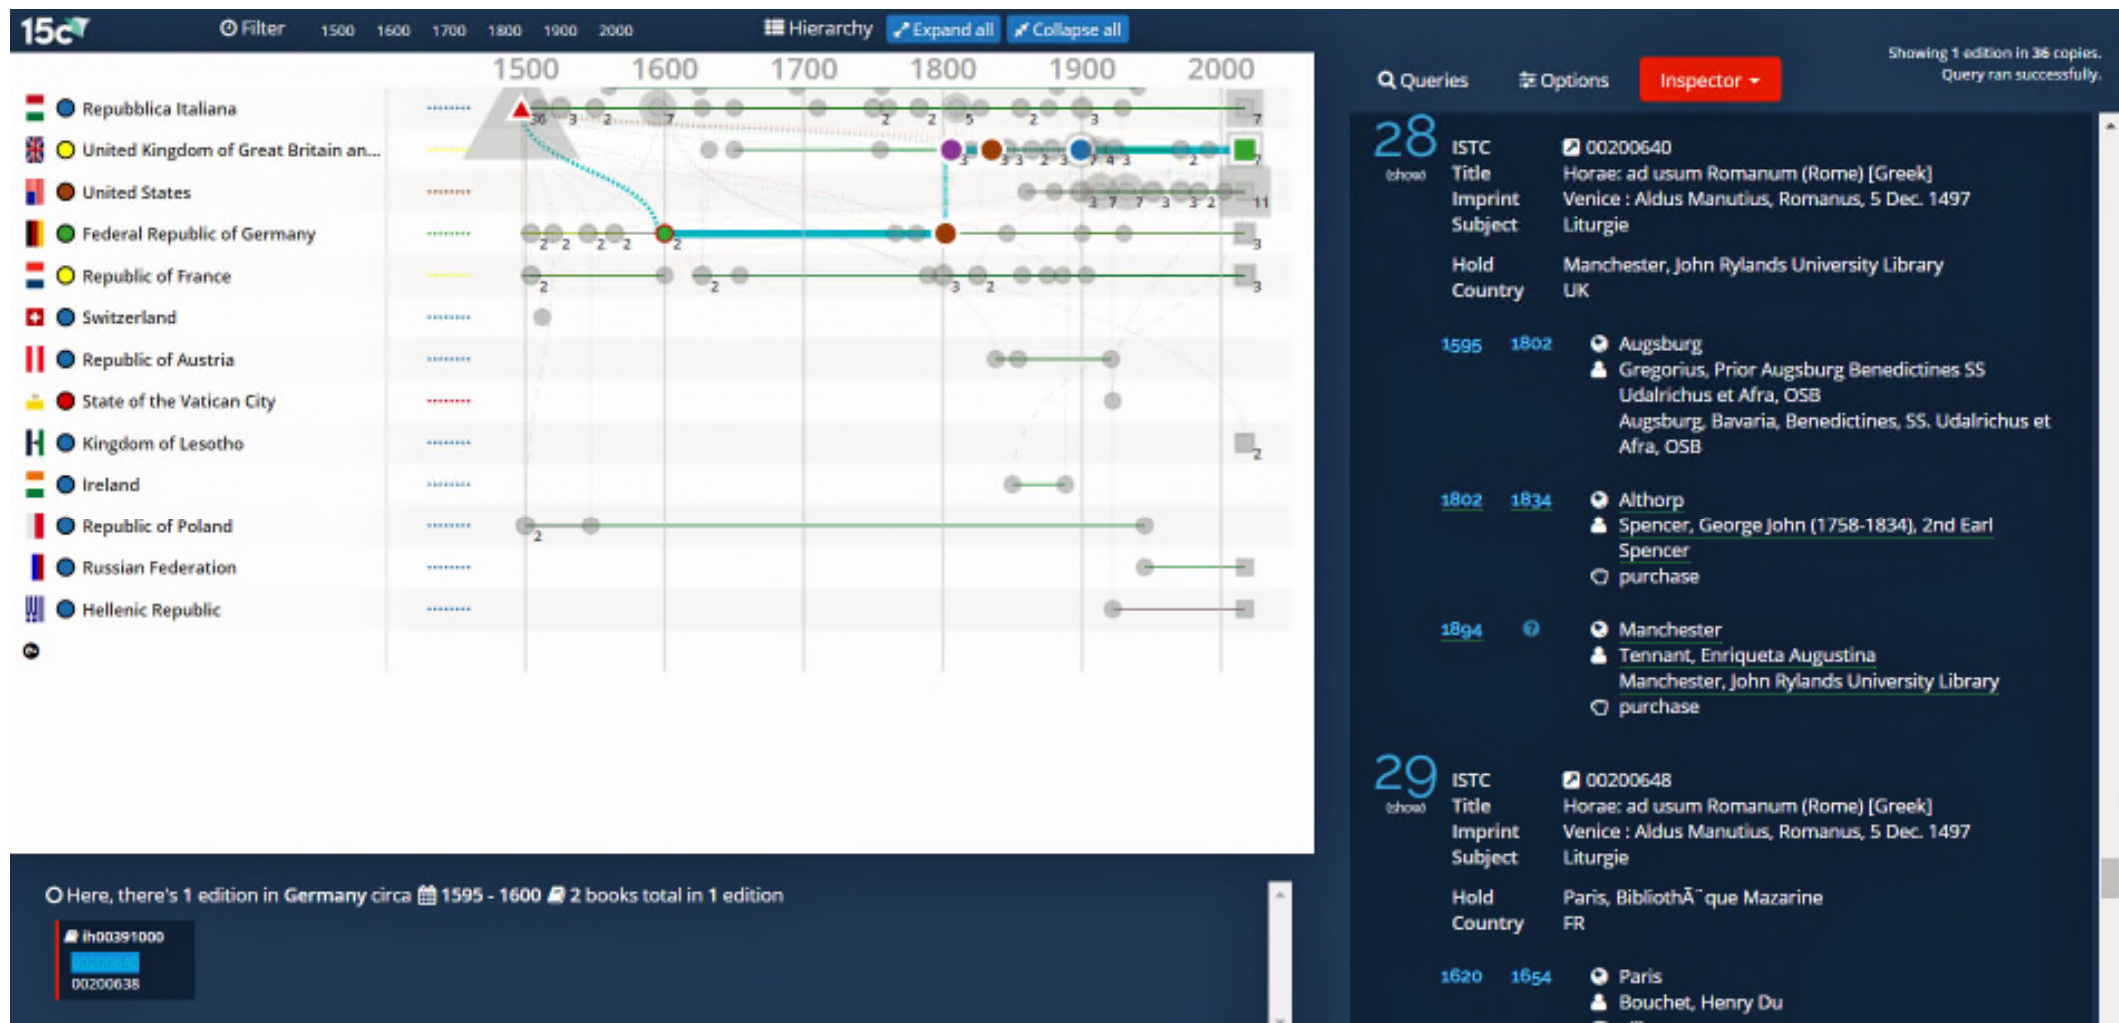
15c Filter 1500 1600 1700 1800 1900 2000 Hierarchy Expand all Collapse all

1500 1600 1700 1800 1900 2000

Repubblica Italiana
United Kingdom of Great Britain an...
United States
Federal Republic of Germany
Republic of France
Switzerland
Republic of Austria
State of the Vatican City
Kingdom of Lesotho
Ireland
Republic of Poland
Russian Federation
Hellenic Republic

Queries Options Inspector

Showing 1 edition in 36 copies. Query ran successfully.

28 (show)
ISTC 00200640
Title Horae: ad usum Romanum (Rome) [Greek]
Imprint Venice : Aldus Manutius, Romanus, 5 Dec. 1497
Subject Liturgie
Hold Manchester, John Rylands University Library
Country UK

1595 1802 Augsburg
Gregorius, Prior Augsburg Benedictines SS Udalrichus et Afra, OSB
Augsburg, Bavaria, Benedictines, SS. Udalrichus et Afra, OSB

1802 1834 Althorp
Spencer, George John (1758-1834), 2nd Earl Spencer
purchase

1894 Manchester
Tennant, Enriqueta Augustina
Manchester, John Rylands University Library
purchase

29 (show)
ISTC 00200648
Title Horae: ad usum Romanum (Rome) [Greek]
Imprint Venice : Aldus Manutius, Romanus, 5 Dec. 1497
Subject Liturgie
Hold Paris, BibliothÃ¨que Mazarine
Country FR

1620 1654 Paris
Bouchet, Henry Du

Here, there's 1 edition in Germany circa 1595 - 1600 2 books total in 1 edition

ih00391000
00200638